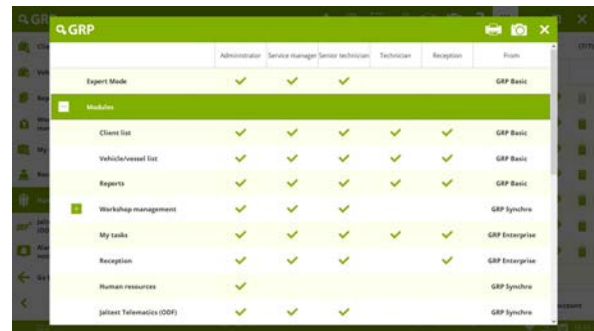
GRP

| | Administrator | Service manager | Senior technician | Technician | Reception | From |
|---|---|---|---|---|---|---|
| Expert Mode | ✓ | ✓ | ✓ | | | GRP Basic |
| Modules | | | | | | |
| Client list | ✓ | ✓ | ✓ | ✓ | ✓ | GRP Basic |
| Vehicle/vessel list | ✓ | ✓ | ✓ | ✓ | ✓ | GRP Basic |
| Reports | ✓ | ✓ | ✓ | ✓ | ✓ | GRP Basic |
| Workshop management | ✓ | ✓ | ✓ | | | GRP Synchro |
| My tasks | ✓ | ✓ | ✓ | ✓ | ✓ | GRP Enterprise |
| Reception | ✓ | ✓ | ✓ | | ✓ | GRP Enterprise |
| Human resources | ✓ | | | | | GRP Synchro |
| Jaltest Telematics (ODF) | ✓ | ✓ | ✓ | | | GRP Synchro |